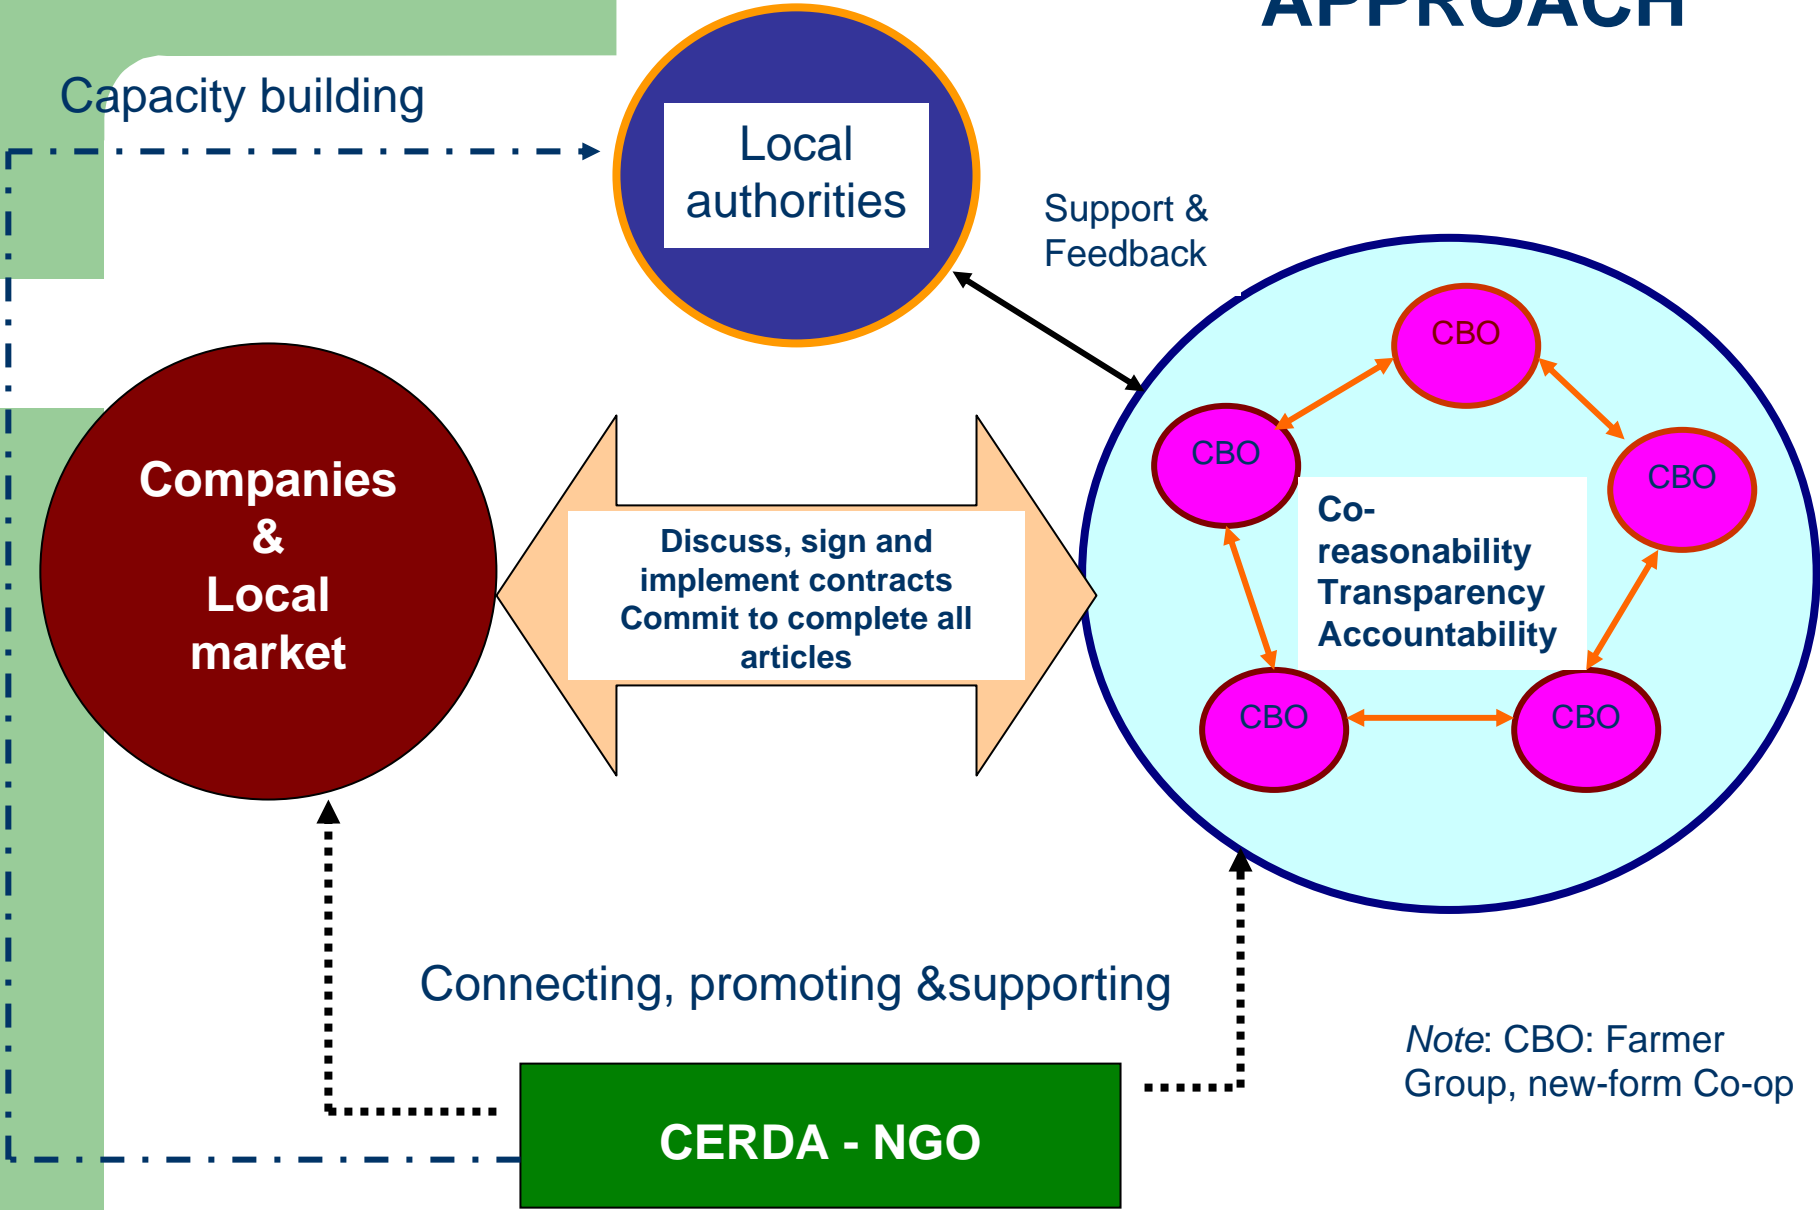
APPROACH

Capacity building

Local authorities

Support & Feedback

Companies & Local market

Discuss, sign and implement contracts Commit to complete all articles

CBO

CBO

CBO

Co-reasonability Transparency Accountability

CBO

CBO

Connecting, promoting &supporting

Note: CBO: Farmer Group, new-form Co-op

CERDA - NGO